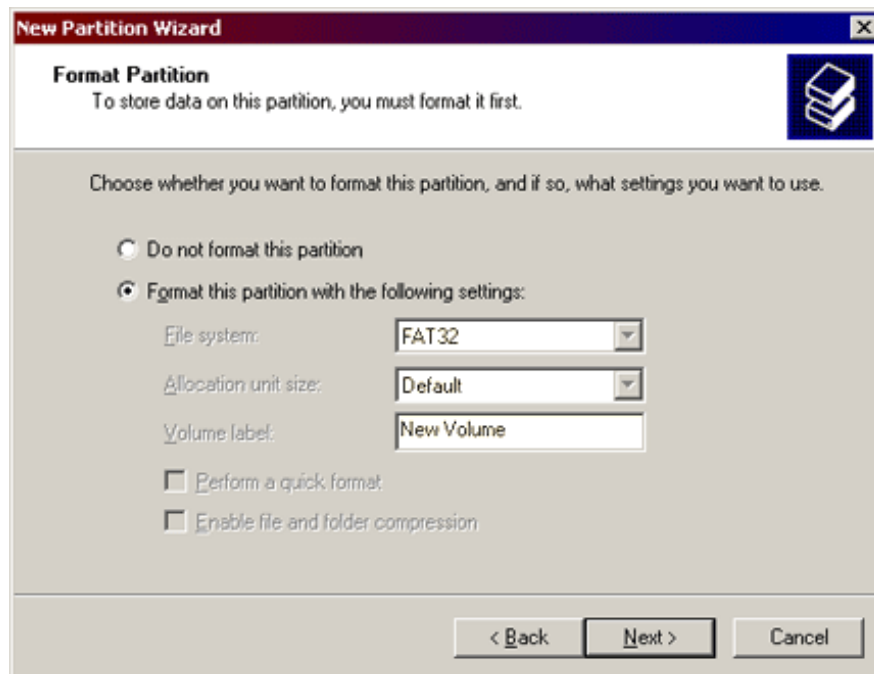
New Partition Wizard

Format Partition
To store data on this partition, you must format it first.

Choose whether you want to format this partition, and if so, what settings you want to use.

Do not format this partition

Format this partition with the following settings:

File system: FAT32

Allocation unit size: Default

Volume label: New Volume

Perform a quick format

Enable file and folder compression

< Back Next > Cancel